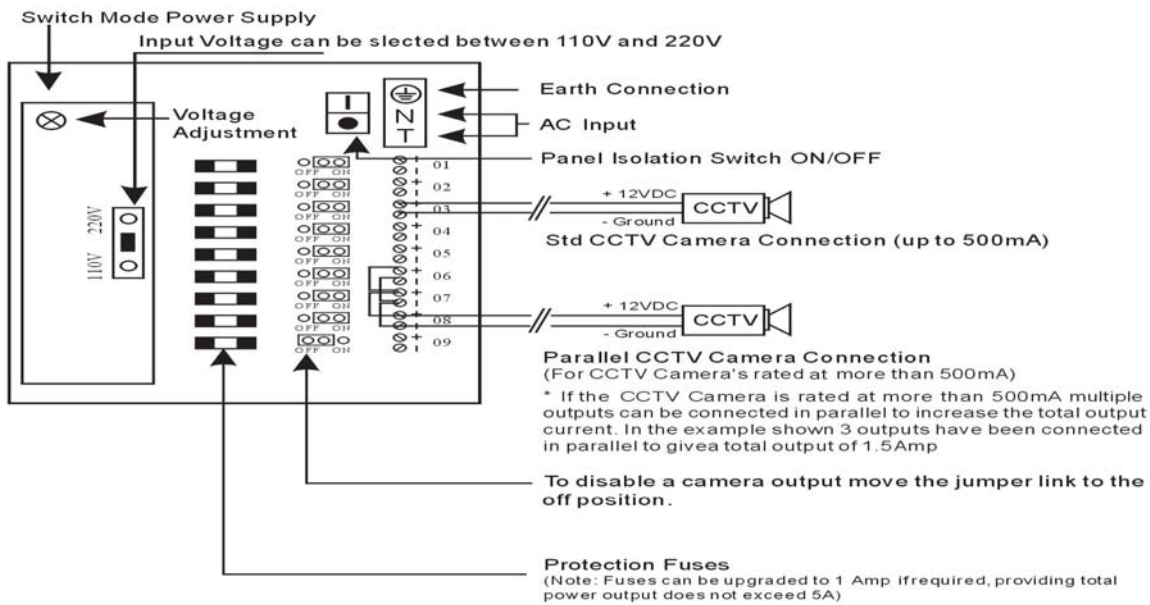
Switch Mode Power Supply

Input Voltage can be slected between 110V and 220V

Voltage Adjustment

220V

110V

I

N

T

Earth Connection

AC Input

Panel Isolation Switch ON/OFF

OFF ON

01

02

03

04

05

06

07

08

09

+ 12VDC

- Ground

CCTV

Std CCTV Camera Connection (up to 500mA)

+ 12VDC

- Ground

CCTV

Parallel CCTV Camera Connection
(For CCTV Camera's rated at more than 500mA)

* If the CCTV Camera is rated at more than 500mA multiple outputs can be connected in parallel to increase the total output current. In the example shown 3 outputs have been connected in parallel to givea total output of 1.5Amp

To disable a camera output move the jumper link to the off position.

Protection Fuses
(Note: Fuses can be upgraded to 1 Amp ifrequired, providing total power output does not exceed 5A)